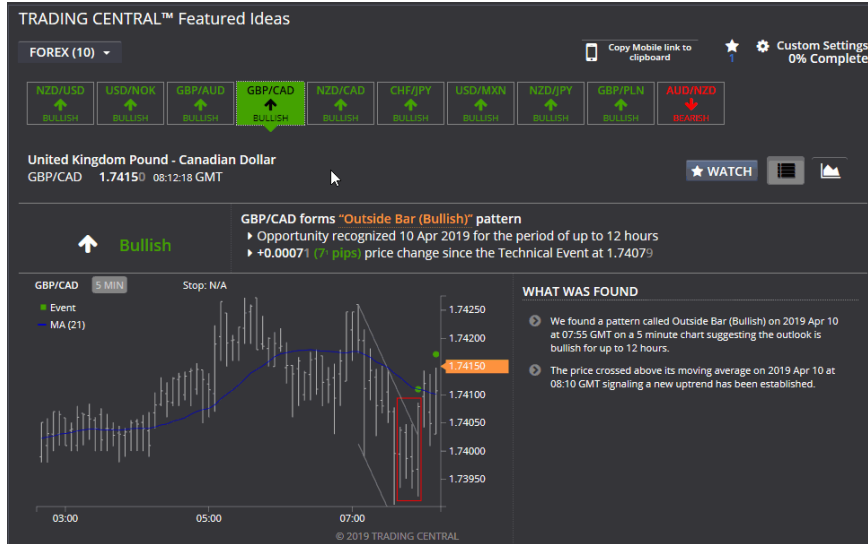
TRADING CENTRAL™ Featured Ideas

FOREX (10)

Copy Mobile link to clipboard

1

Custom Settings 0% Complete

NZD/USD BULLISH

USD/NOK BULLISH

GBP/AUD BULLISH

GBP/CAD BULLISH

NZD/CAD BULLISH

CHF/JPY BULLISH

USD/MXN BULLISH

NZD/JPY BULLISH

GBP/PLN BULLISH

AUD/NZD BEARISH

United Kingdom Pound - Canadian Dollar
GBP/CAD 1.74150 08:12:18 GMT

WATCH

Bullish

GBP/CAD forms "Outside Bar (Bullish)" pattern
Opportunity recognized 10 Apr 2019 for the period of up to 12 hours
+0.00071 (7 pips) price change since the Technical Event at 1.74079

GBP/CAD 5 MIN Stop: N/A

Event
MA (21)

1.74250
1.74200
1.74150
1.74100
1.74050
1.74000
1.73950

03:00 05:00 07:00

© 2019 TRADING CENTRAL

WHAT WAS FOUND

We found a pattern called Outside Bar (Bullish) on 2019 Apr 10 at 07:55 GMT on a 5 minute chart suggesting the outlook is bullish for up to 12 hours.

The price crossed above its moving average on 2019 Apr 10 at 08:10 GMT signaling a new uptrend has been established.